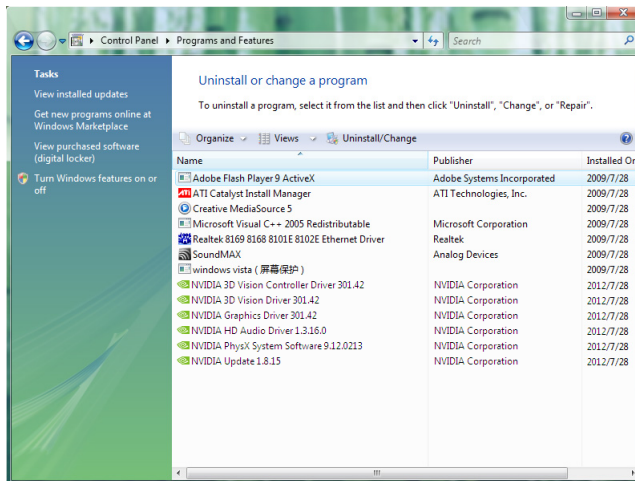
Control Panel ▸ Programs and Features

Search

Tasks

View installed updates

Get new programs online at Windows Marketplace

View purchased software (digital locker)

Turn Windows features on or off

Uninstall or change a program

To uninstall a program, select it from the list and then click "Uninstall", "Change", or "Repair".

Organize Views Uninstall/Change

| Name | Publisher | Installed On |
|---|---|---|
| Adobe Flash Player 9 ActiveX | Adobe Systems Incorporated | 2009/7/28 |
| ATI Catalyst Install Manager | ATI Technologies, Inc. | 2009/7/28 |
| Creative MediaSource 5 | | 2009/7/28 |
| Microsoft Visual C++ 2005 Redistributable | Microsoft Corporation | 2009/7/28 |
| Realtek 8169 8168 8101E 8102E Ethernet Driver | Realtek | 2009/7/28 |
| SoundMAX | Analog Devices | 2009/7/28 |
| windows vista (屏幕保护) | | 2009/7/28 |
| NVIDIA 3D Vision Controller Driver 301.42 | NVIDIA Corporation | 2012/7/28 |
| NVIDIA 3D Vision Driver 301.42 | NVIDIA Corporation | 2012/7/28 |
| NVIDIA Graphics Driver 301.42 | NVIDIA Corporation | 2012/7/28 |
| NVIDIA HD Audio Driver 1.3.16.0 | NVIDIA Corporation | 2012/7/28 |
| NVIDIA PhysX System Software 9.12.0213 | NVIDIA Corporation | 2012/7/28 |
| NVIDIA Update 1.8.15 | NVIDIA Corporation | 2012/7/28 |